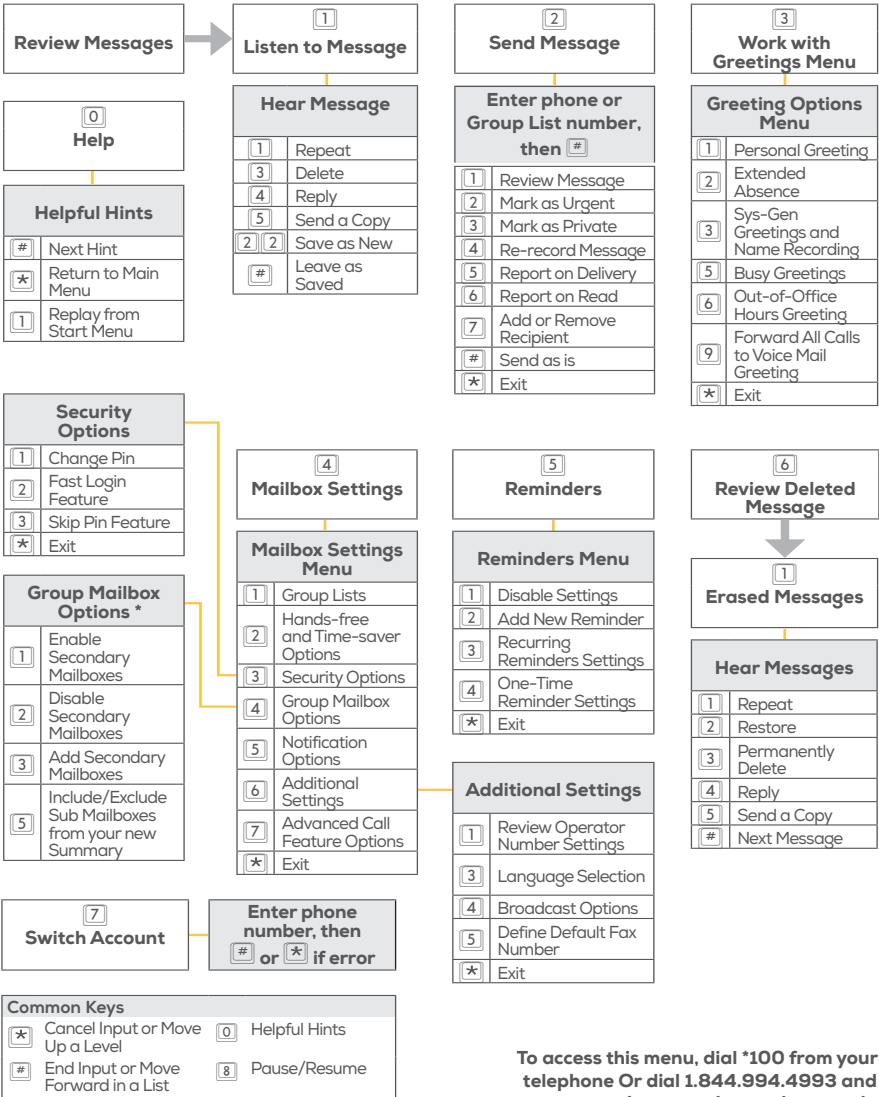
Review Messages

1
Listen to Message

Hear Message

| | |
|---|---|
| 1 | Repeat |
| 3 | Delete |
| 4 | Reply |
| 5 | Send a Copy |
| 2 2 | Save as New |
| # | Leave as Saved |

2
Send Message

Enter phone or Group List number, then #

| | |
|---|---|
| 1 | Review Message |
| 2 | Mark as Urgent |
| 3 | Mark as Private |
| 4 | Re-record Message |
| 5 | Report on Delivery |
| 6 | Report on Read |
| 7 | Add or Remove Recipient |
| # | Send as is |
| * | Exit |

3
Work with Greetings Menu

Greeting Options Menu

| | |
|---|---|
| 1 | Personal Greeting |
| 2 | Extended Absence |
| 3 | Sys-Gen Greetings and Name Recording |
| 5 | Busy Greetings |
| 6 | Out-of-Office Hours Greeting |
| 9 | Forward All Calls to Voice Mail Greeting |
| * | Exit |

0
Help

Helpful Hints

| | |
|---|---|
| # | Next Hint |
| * | Return to Main Menu |
| 1 | Replay from Start Menu |

Security Options

| | |
|---|---|
| 1 | Change Pin |
| 2 | Fast Login Feature |
| 3 | Skip Pin Feature |
| * | Exit |

Group Mailbox Options *

| | |
|---|---|
| 1 | Enable Secondary Mailboxes |
| 2 | Disable Secondary Mailboxes |
| 3 | Add Secondary Mailboxes |
| 5 | Include/Exclude Sub Mailboxes from your new Summary |

4
Mailbox Settings

Mailbox Settings Menu

| | |
|---|---|
| 1 | Group Lists |
| 2 | Hands-free and Time-saver Options |
| 3 | Security Options |
| 4 | Group Mailbox Options |
| 5 | Notification Options |
| 6 | Additional Settings |
| 7 | Advanced Call Feature Options |
| * | Exit |

5
Reminders

Reminders Menu

| | |
|---|---|
| 1 | Disable Settings |
| 2 | Add New Reminder |
| 3 | Recurring Reminders Settings |
| 4 | One-Time Reminder Settings |
| * | Exit |

Additional Settings

| | |
|---|---|
| 1 | Review Operator Number Settings |
| 3 | Language Selection |
| 4 | Broadcast Options |
| 5 | Define Default Fax Number |
| * | Exit |

6
Review Deleted Message

1
Erased Messages

Hear Messages

| | |
|---|---|
| 1 | Repeat |
| 2 | Restore |
| 3 | Permanently Delete |
| 4 | Reply |
| 5 | Send a Copy |
| # | Next Message |

7
Switch Account

Enter phone number, then # or * if error

Common Keys

| | | | |
|---|---|---|---|
| * | Cancel Input or Move Up a Level | 0 | Helpful Hints |
| # | End Input or Move Forward in a List | 8 | Pause/Resume |

To access this menu, dial *100 from your telephone Or dial 1.844.994.4993 and